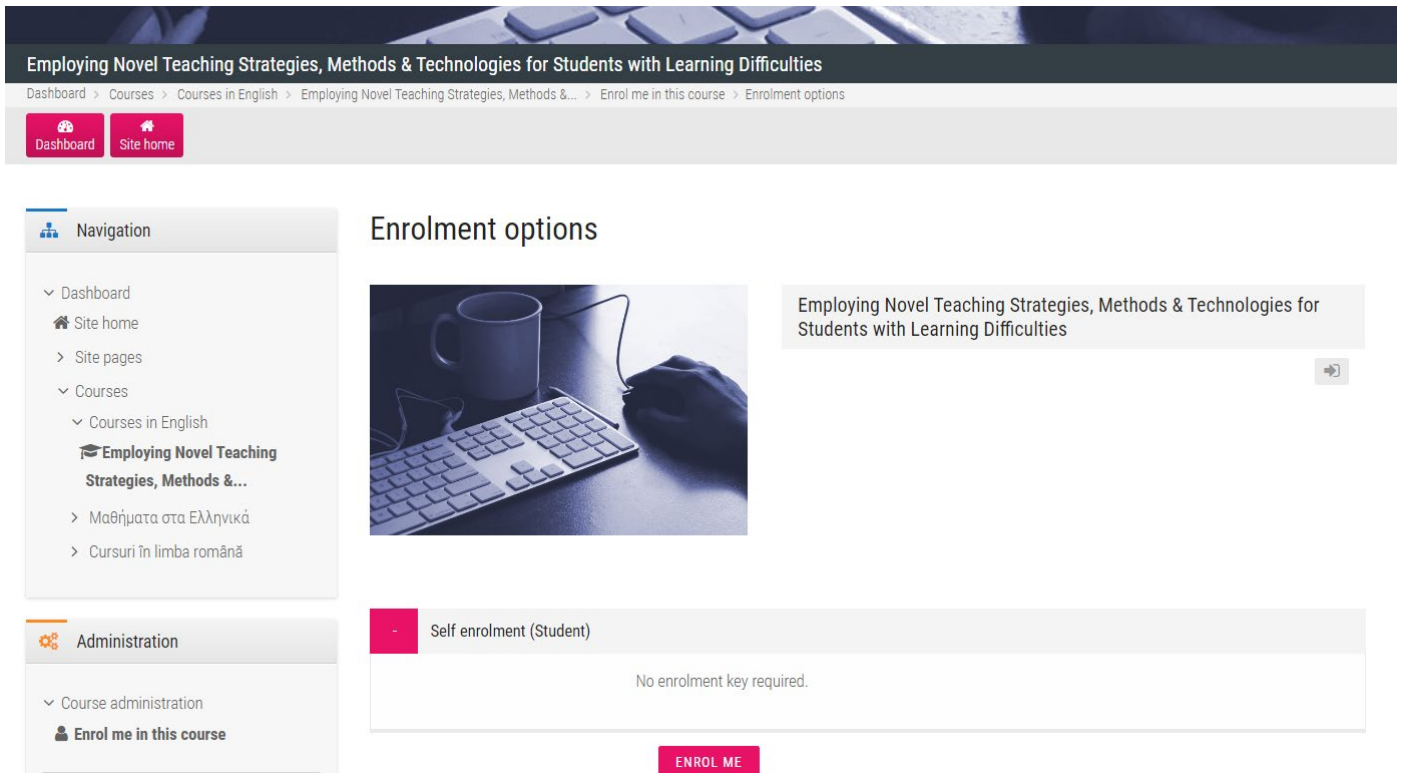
Employing Novel Teaching Strategies, Methods & Technologies for Students with Learning Difficulties

Dashboard > Courses > Courses in English > Employing Novel Teaching Strategies, Methods &... > Enrol me in this course > Enrolment options

Dashboard
Site home

Navigation

Dashboard
Site home
Site pages
Courses
Courses in English
Employing Novel Teaching Strategies, Methods &...
Μαθήματα στα Ελληνικά
Cursuri în limba română

Administration

Course administration
Enrol me in this course

Enrolment options

Employing Novel Teaching Strategies, Methods & Technologies for Students with Learning Difficulties

-
Self enrolment (Student)

No enrolment key required.

ENROL ME